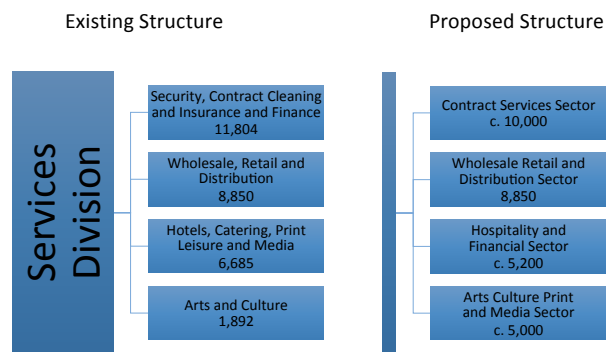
Existing Structure

Services Division

Security, Contract Cleaning and Insurance and Finance 11,804

Wholesale, Retail and Distribution 8,850

Hotels, Catering, Print Leisure and Media 6,685

Arts and Culture 1,892

Proposed Structure

Contract Services Sector c. 10,000

Wholesale Retail and Distribution Sector 8,850

Hospitality and Financial Sector c. 5,200

Arts Culture Print and Media Sector c. 5,000